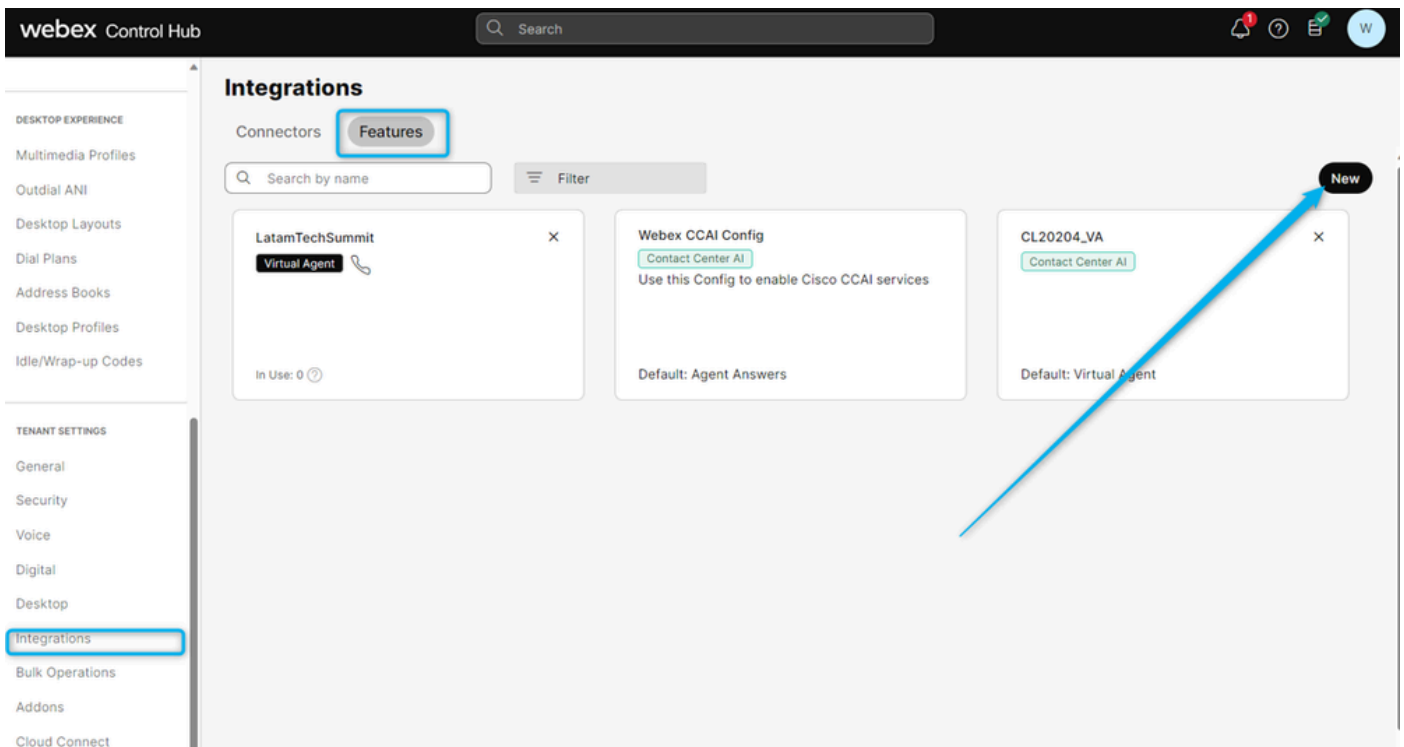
webex Control Hub

Search

1

W

DESKTOP EXPERIENCE

Multimedia Profiles

Outdial ANI

Desktop Layouts

Dial Plans

Address Books

Desktop Profiles

Idle/Wrap-up Codes

TENANT SETTINGS

General

Security

Voice

Digital

Desktop

Integrations

Bulk Operations

Addons

Cloud Connect

Integrations

Connectors

Features

Search by name

Filter

New

LatamTechSummit

Virtual Agent

In Use: 0

Webex CCAI Config

Contact Center AI

Use this Config to enable Cisco CCAI services

Default: Agent Answers

CL20204_VA

Contact Center AI

Default: Virtual Agent